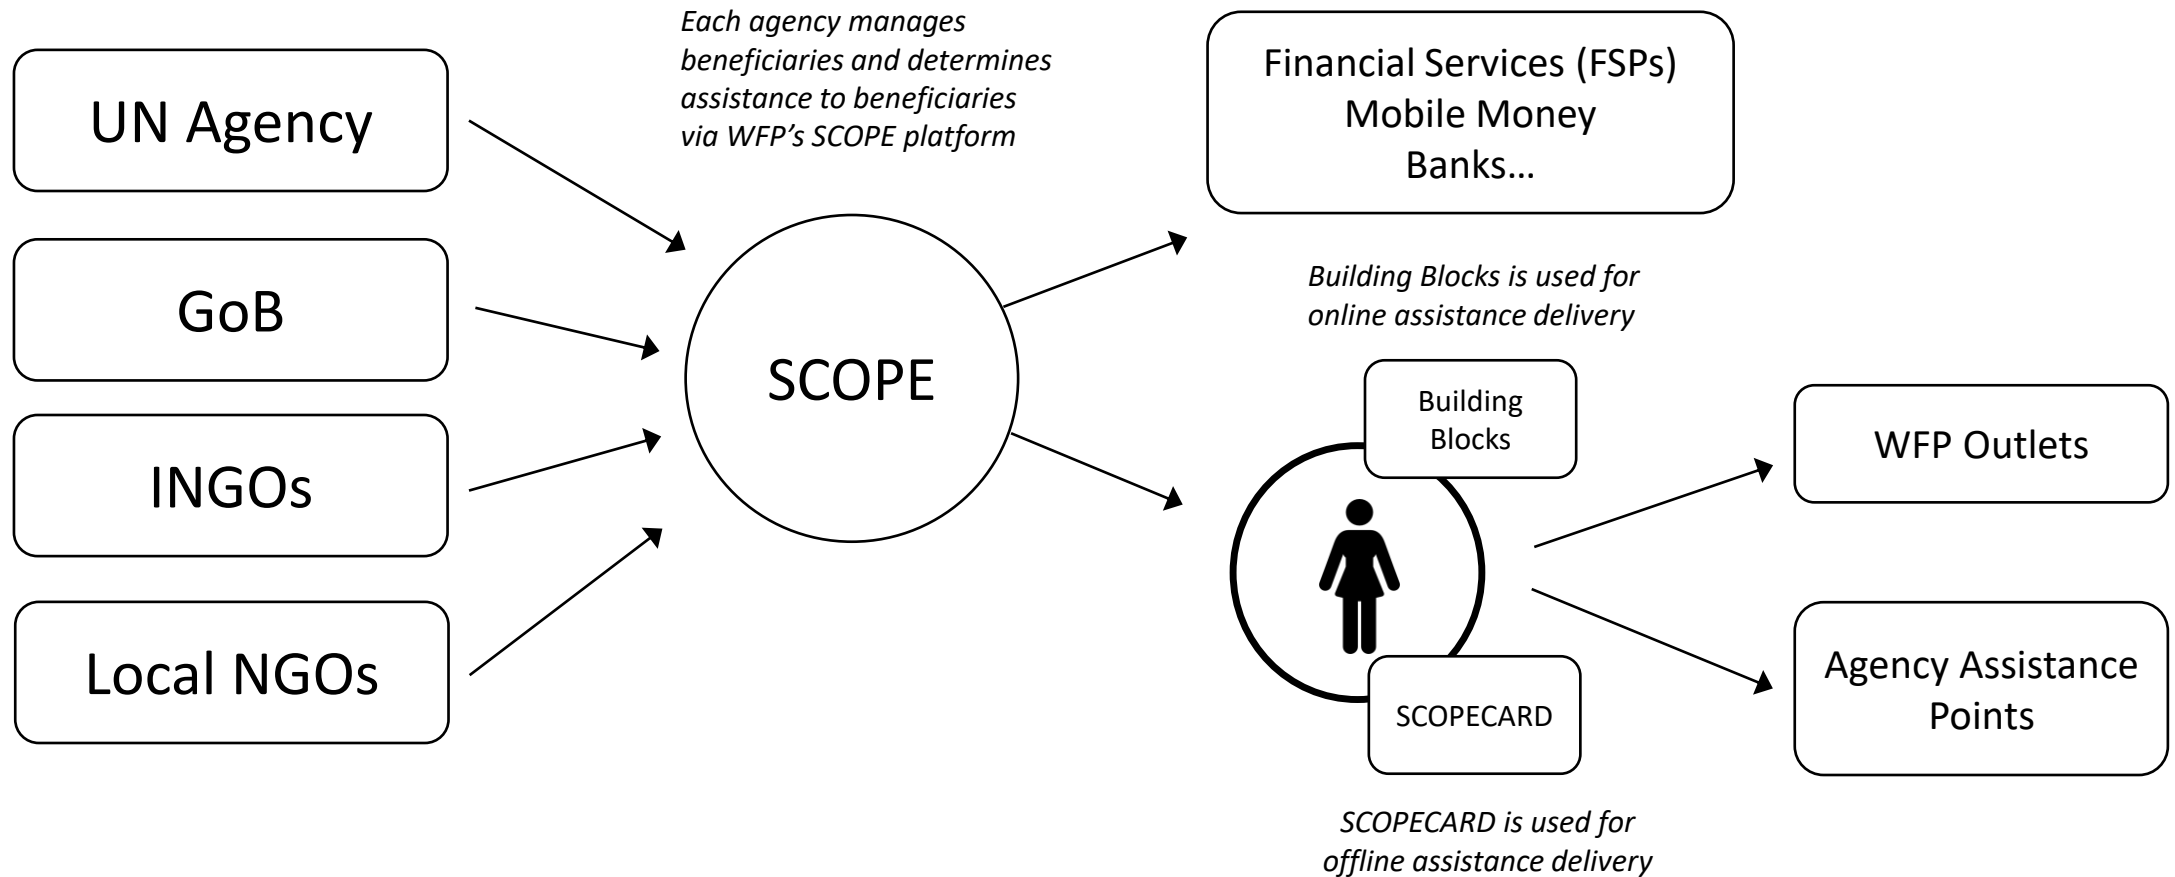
UN Agency

GoB

INGOs

Local NGOs

Each agency manages beneficiaries and determines assistance to beneficiaries via WFP’s SCOPE platform

SCOPE

Financial Services (FSPs)
Mobile Money
Banks…

Building Blocks is used for online assistance delivery

Building Blocks

SCOPECARD

SCOPECARD is used for offline assistance delivery

WFP Outlets

Agency Assistance Points